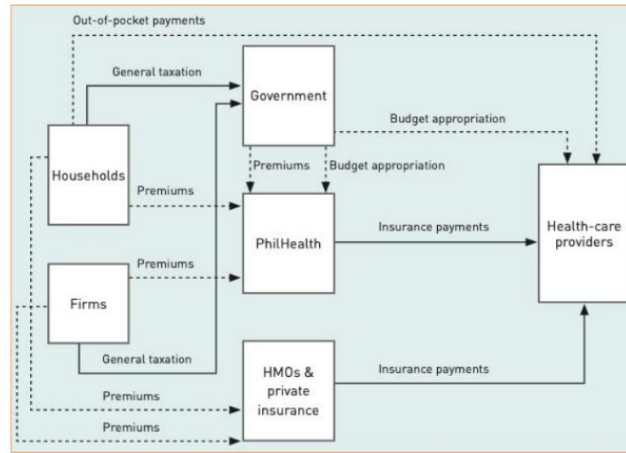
Out-of-pocket payments

General taxation

Government

Budget appropriation

Households

Premiums

Budget appropriation

Premiums

PhilHealth

Insurance payments

Health-care providers

Premiums

Firms

General taxation

HMOs & private insurance

Insurance payments

Premiums

Premiums